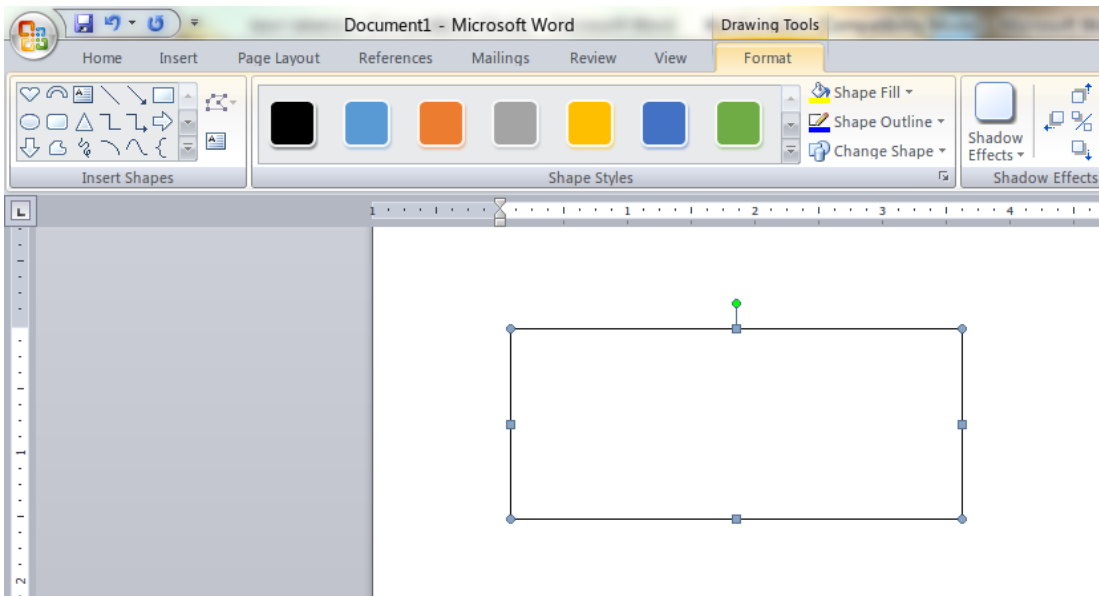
Document1 - Microsoft Word

Drawing Tools

Home Insert Page Layout References Mailings Review View Format

Insert Shapes

Shape Fill
Shape Outline
Change Shape

Shape Styles

Shadow Effects

Shadow Effects

1 2 3 4

1

2